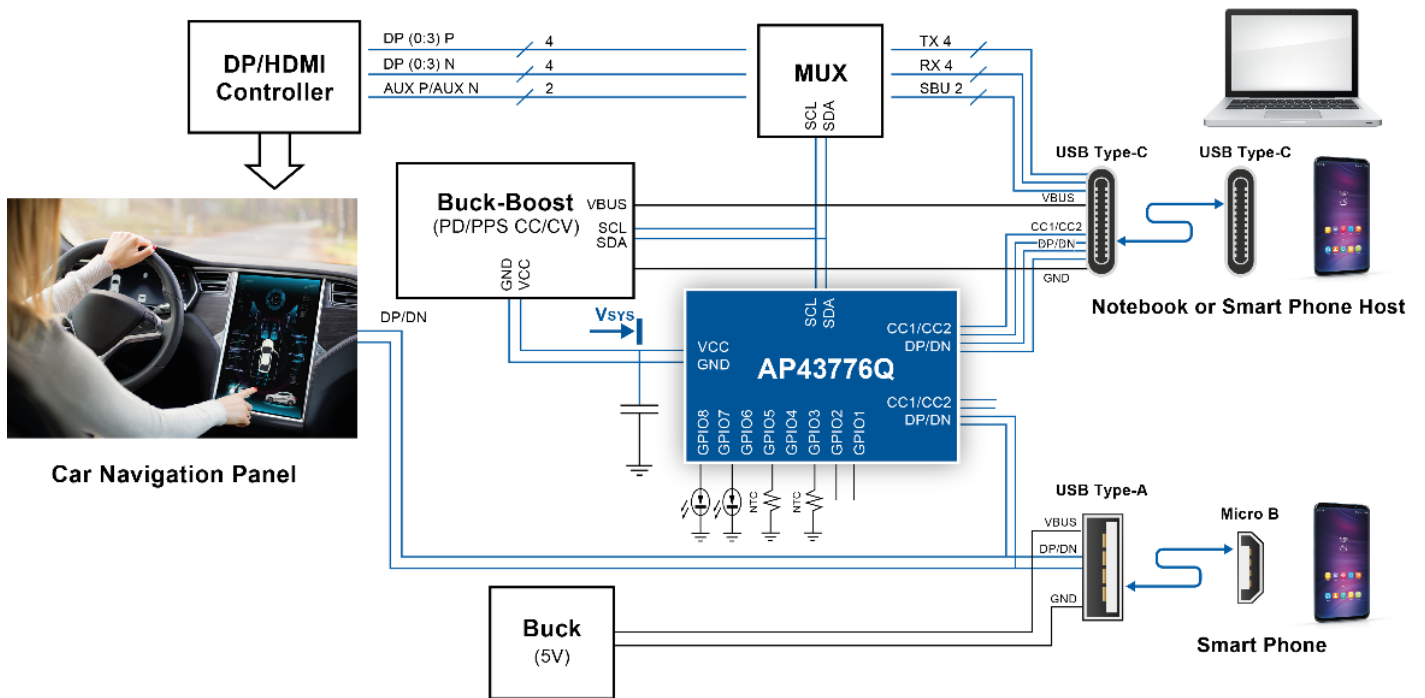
DP/HDMI Controller

DP (0:3) P 4
DP (0:3) N 4
AUX P/AUX N 2

MUX
SCL SDA

TX 4
RX 4
SBU 2

USB Type-C
USB Type-C

Buck-Boost
(PD/PPS CC/CV)
VBUS
SCL
SDA
GND VCC

VBUS
CC1/CC2
DP/DN
GND

Notebook or Smart Phone Host

DP/DN

$V_{SYS}$

SCL SDA
VCC
GND
AP43776Q
CC1/CC2
DP/DN
CC1/CC2
DP/DN
GPIO8 GPIO7 GPIO6 GPIO5 GPIO4 GPIO3 GPIO2 GPIO1

NTC NTC

Car Navigation Panel

USB Type-A
VBUS
DP/DN
GND

Micro B

Buck
(5V)

Smart Phone